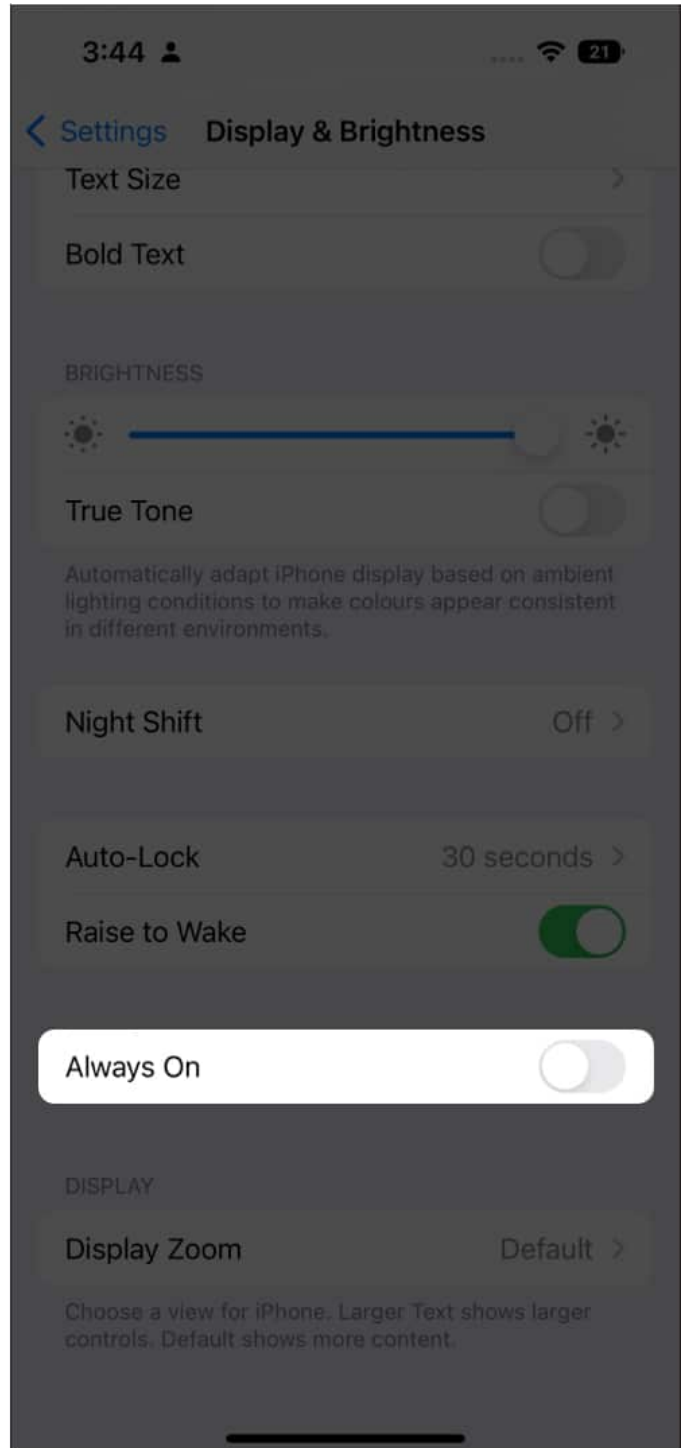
3:44

21

Settings Display & Brightness

Text Size

Bold Text

BRIGHTNESS

True Tone

Automatically adapt iPhone display based on ambient lighting conditions to make colours appear consistent in different environments.

Night Shift Off

Auto-Lock 30 seconds

Raise to Wake

Always On

DISPLAY

Display Zoom Default

Choose a view for iPhone. Larger Text shows larger controls. Default shows more content.